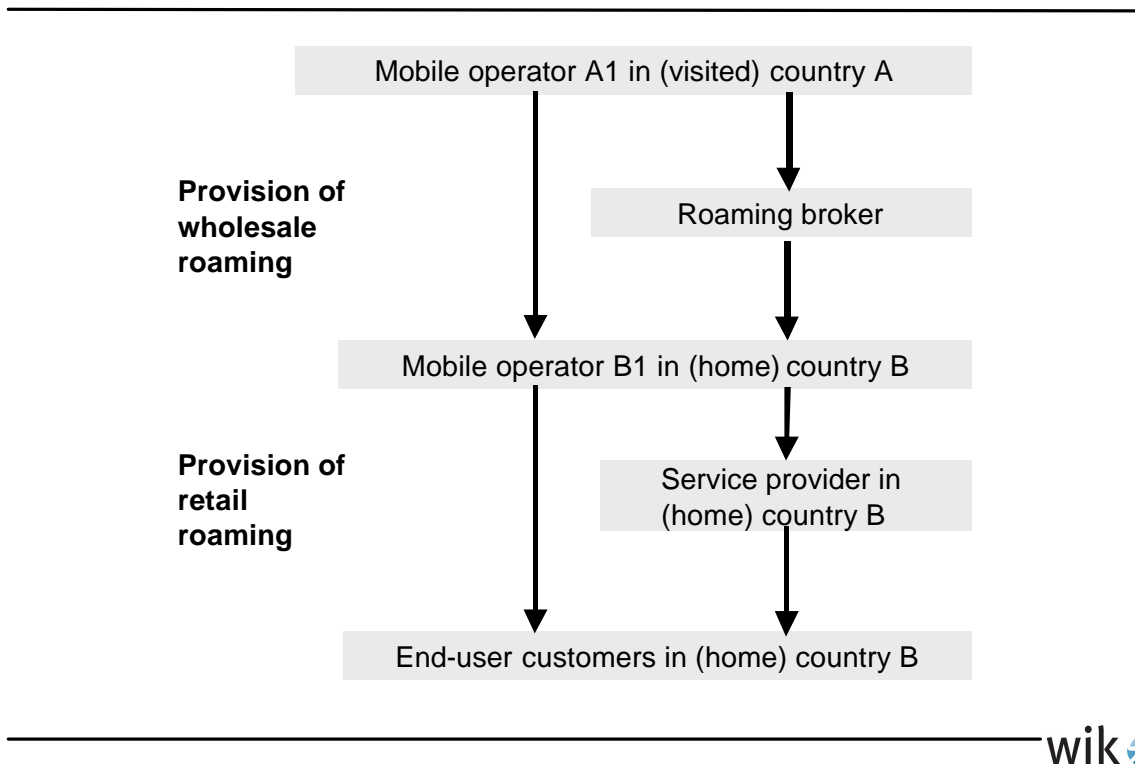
Mobile operator A1 in (visited) country A

Provision of wholesale roaming

Roaming broker

Mobile operator B1 in (home) country B

Provision of retail roaming

Service provider in (home) country B

End-user customers in (home) country B

wik